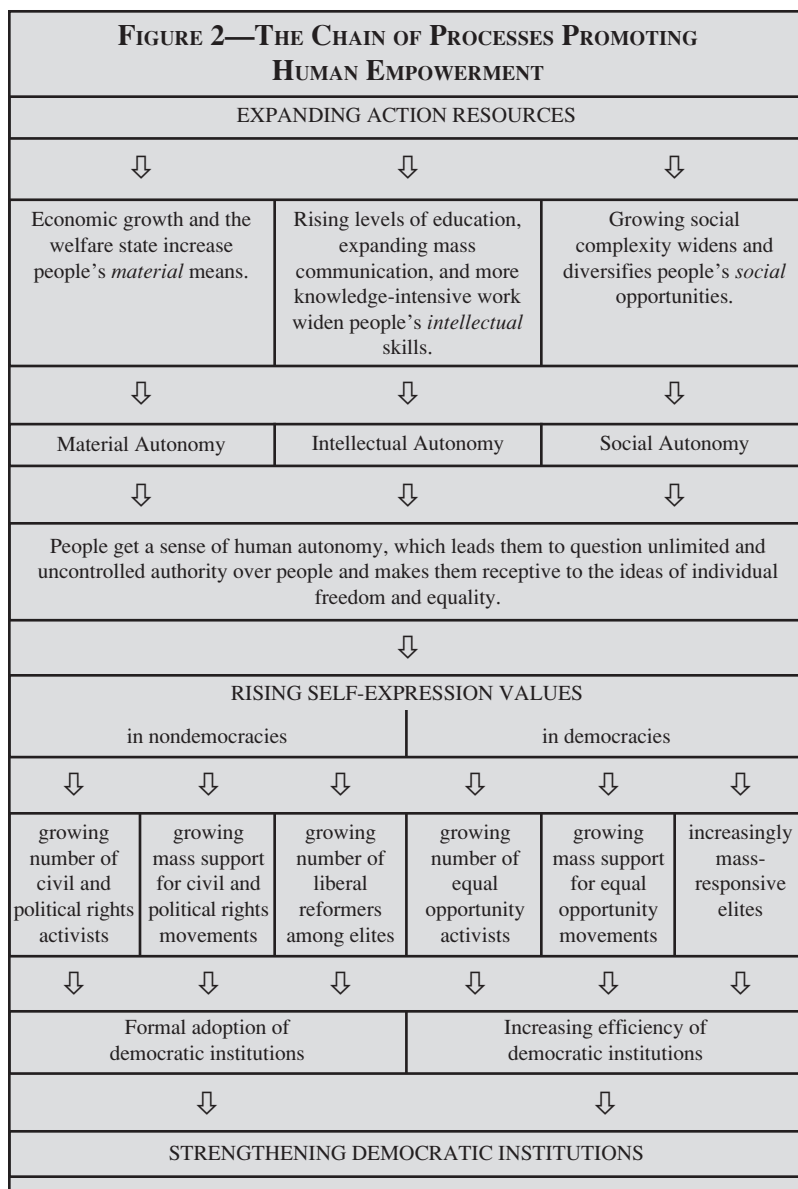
FIGURE 2—THE CHAIN OF PROCESSES PROMOTING HUMAN EMPOWERMENT

EXPANDING ACTION RESOURCES

⇩ ⇩ ⇩

| Economic growth and the welfare state increase people's *material* means. | Rising levels of education, expanding mass communication, and more knowledge-intensive work widen people's *intellectual* skills. | Growing social complexity widens and diversifies people's *social* opportunities. |
|---|---|---|
| ⇩ | ⇩ | ⇩ |
| Material Autonomy | Intellectual Autonomy | Social Autonomy |
| ⇩ | ⇩ | ⇩ |

People get a sense of human autonomy, which leads them to question unlimited and uncontrolled authority over people and makes them receptive to the ideas of individual freedom and equality.

⇩

RISING SELF-EXPRESSION VALUES

in nondemocracies | in democracies

| ⇩ | ⇩ | ⇩ | ⇩ | ⇩ | ⇩ |
|---|---|---|---|---|---|
| growing number of civil and political rights activists | growing mass support for civil and political rights movements | growing number of liberal reformers among elites | growing number of equal opportunity activists | growing mass support for equal opportunity movements | increasingly mass-responsive elites |
| ⇩ | ⇩ | ⇩ | ⇩ | ⇩ | ⇩ |

Formal adoption of democratic institutions | Increasing efficiency of democratic institutions

⇩ ⇩

STRENGTHENING DEMOCRATIC INSTITUTIONS